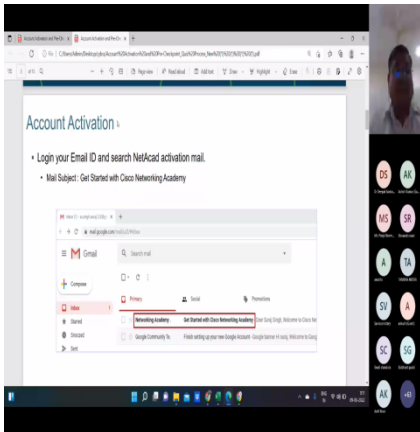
Account Activation and Pre-En ×
Account Activation and Pre-En ×
+

C:/Users/Admin/Desktop/plus/Account%20Activation%20and%20Pre-Checkpoint_Quiz%20Process_New%20(1)%20(1)%20(1).pdf

of 15

Page view
Read aloud
Add text
Draw
Highlight
Erase

Account Activation

• Login your Email ID and search NetAcad activation mail.

• Mail Subject : Get Started with Cisco Networking Academy

mail.google.com/mail/u/2/#inbox

Gmail

Search mail

Compose

Inbox

Starred

Snoozed

Sent

Primary

Social

Promotions

Networking Academy

Get Started with Cisco Networking Academy

Dear Suraj Singh, Welcome to Cisco Ne

Google Community Te

Finish setting up your new Google Account - Google banner Hi suraj, Welcome to Goog

DS

AK

MS

SR

TA

SV

A

SC

SG

AK

+63